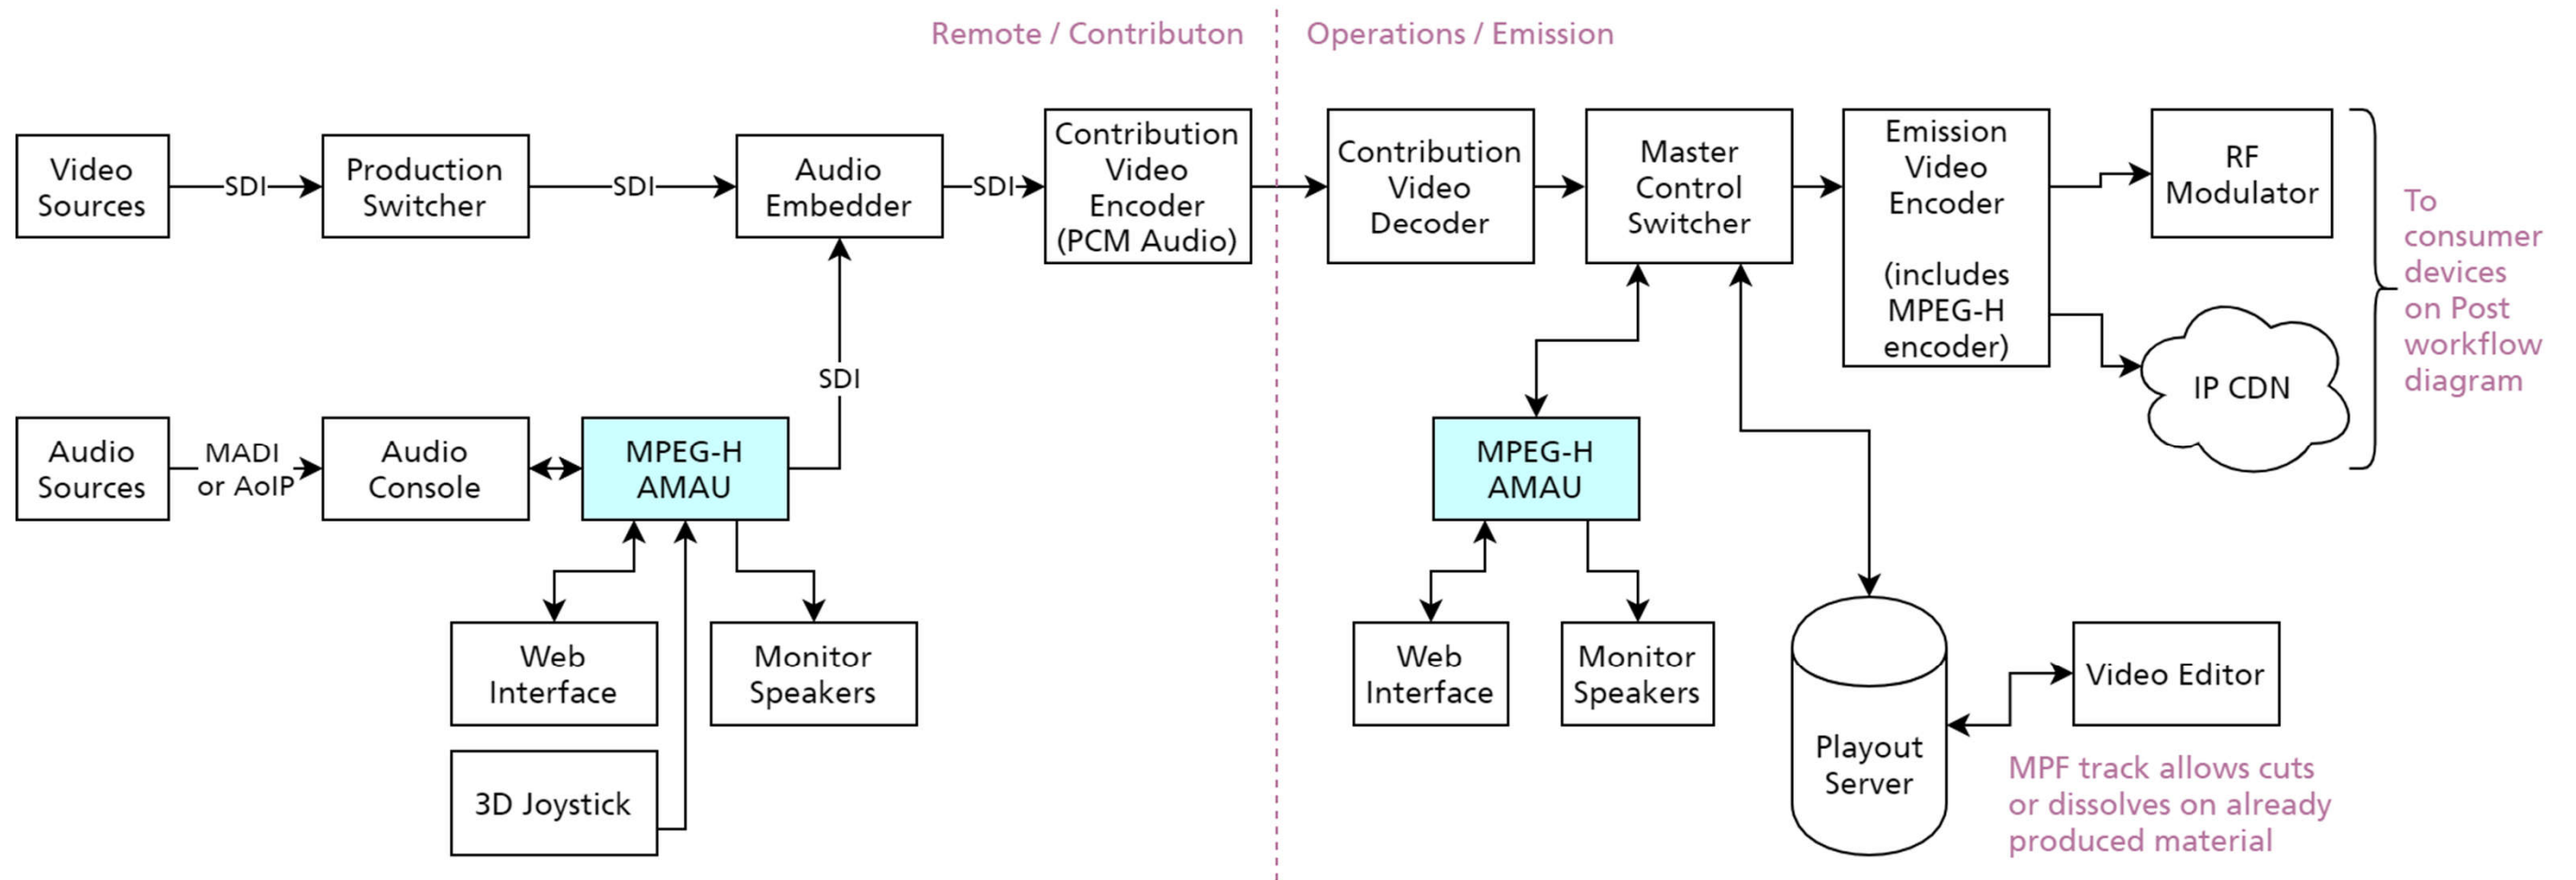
Remote / Contributon

Operations / Emission

Video Sources

SDI

Production Switcher

SDI

Audio Embedder

SDI

Contribution Video Encoder (PCM Audio)

Contribution Video Decoder

Master Control Switcher

Emission Video Encoder

(includes MPEG-H encoder)

RF Modulator

IP CDN

To consumer devices on Post workflow diagram

SDI

Audio Sources

MADI or AoIP

Audio Console

MPEG-H AMAU

MPEG-H AMAU

Web Interface

Monitor Speakers

3D Joystick

Web Interface

Monitor Speakers

Playout Server

Video Editor

MPF track allows cuts or dissolves on already produced material